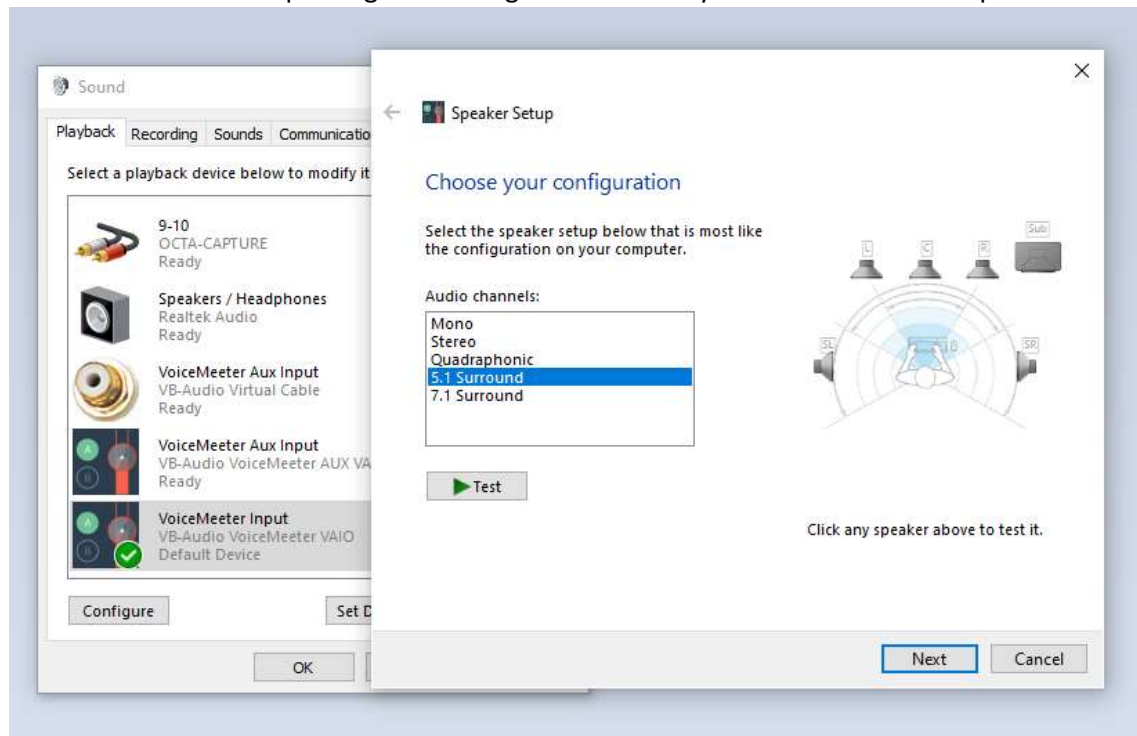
Sound

Playback Recording Sounds Communicatio

Select a playback device below to modify it

9-10
OCTA-CAPTURE
Ready

Speakers / Headphones
Realtek Audio
Ready

VoiceMeeter Aux Input
VB-Audio Virtual Cable
Ready

VoiceMeeter Aux Input
VB-Audio VoiceMeeter AUX VA
Ready

VoiceMeeter Input
VB-Audio VoiceMeeter VAIO
Default Device

Configure

Set D

OK

×

Speaker Setup

Choose your configuration

Select the speaker setup below that is most like the configuration on your computer.

Audio channels:

Mono
Stereo
Quadraphonic
5.1 Surround
7.1 Surround

Test

L C R Sub

SL SR

Click any speaker above to test it.

Next Cancel